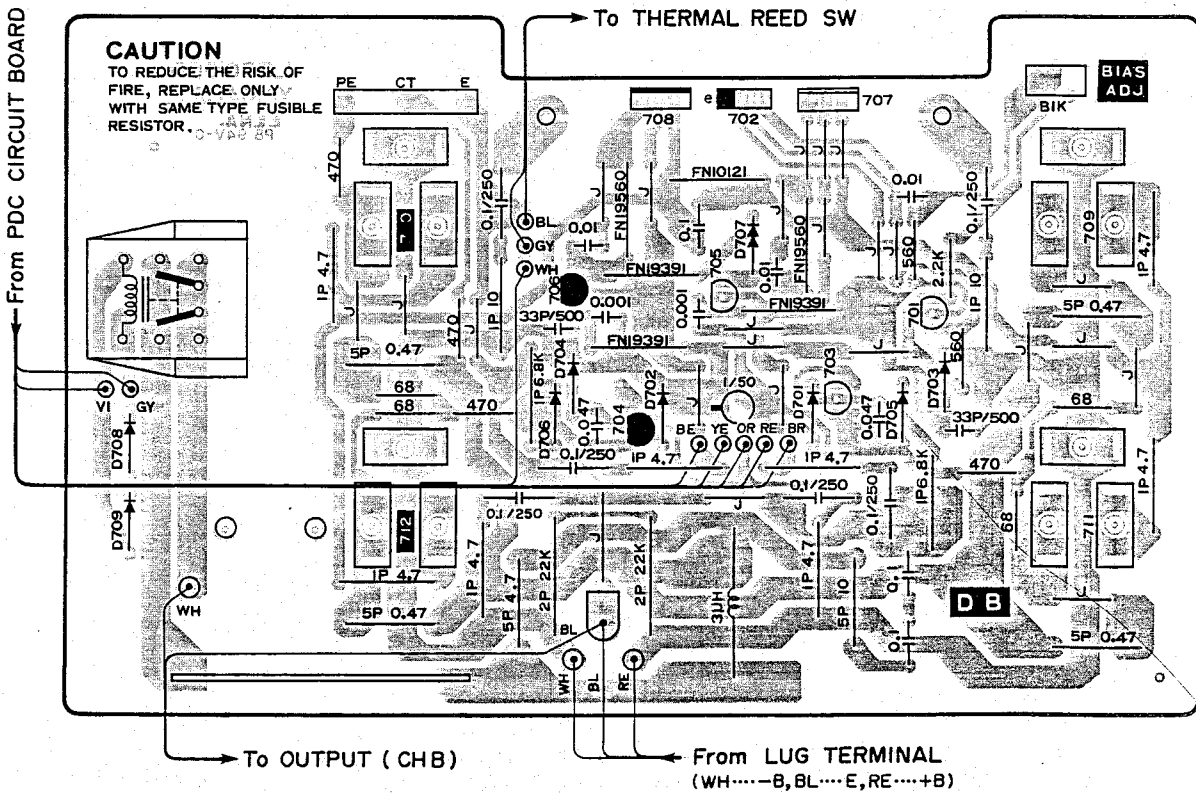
To THERMAL REED SW

From PDC CIRCUIT BOARD

CAUTION
TO REDUCE THE RISK OF FIRE, REPLACE ONLY WITH SAME TYPE FUSIBLE RESISTOR.

PE CT E

708 702 707

BIK BIAS ADJ

470 0.1/250 BL GY WH 0.01 FN19560 FN10121 0.1 D707 0.01 FN19560 0.01 0.1/250 709 IP 4.7

IP 4.7 IP 10 706 FN19391 0.001 705 0.001 FN19391 560 2.2K IP 10 701 5P 0.47

33P/500 FN19391 704 D704 IP 6.8K 0.047 702 D702 1/50 D701 703 0.047 D705 D703 560 33P/500 68

5P 0.47 470 68 68 470 VI GY D708

D706 0.1/250 IP 4.7 BE YE OR RE BR IP 4.7 IP 6.8K 470

D709 0.1/250 0.1/250 J 0.1/250 712 IP 4.7 IP 4.7 68 711 IP 4.7

2P 22K 2P 22K 3UH IP 4.7 5P 4.7 5P 10 0.1 D B

5P 0.47 WH BL WH BL RE 5P 0.47

To OUTPUT ( CHB)

From LUG TERMINAL
(WH····-B, BL····E, RE····+B)